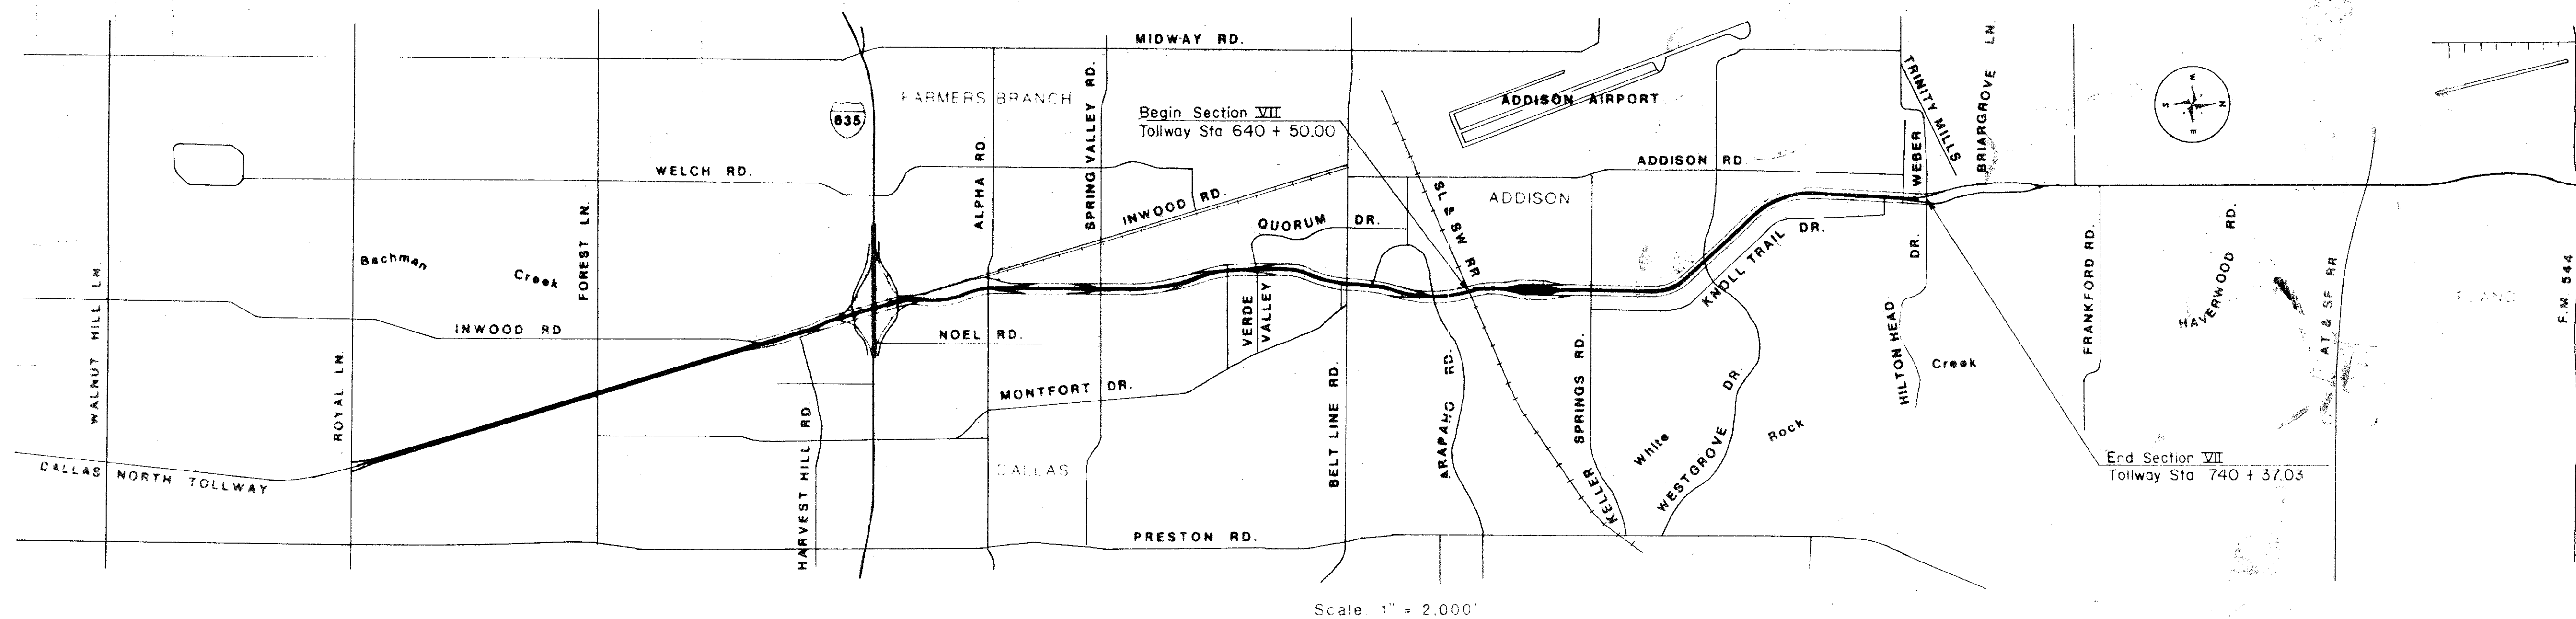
MIDWAY RD.

FARMERS BRANCH

635

Begin Section VII
Tollway Sta 640 + 50.00

ADDISON AIRPORT

TRINITY MILLS

BRIARGROVE LN.

WELCH RD.

ALPHA RD.

SPRING VALLEY RD.

INWOOD RD.

ADDISON RD

WEBER

ADDISON

SL & SW RR

QUORUM DR.

KNOLL TRAIL DR.

DR.

FRANKFORD RD.

HAVERWOOD RD.

AT & SF RR

F.M. 544

PLANO

Bachman Creek

FOREST LN.

WALNUT HILL LN.

ROYAL LN.

INWOOD RD

NOEL RD.

VERDE VALLEY

BELT LINE RD.

ARAPAHO RD.

SPRINGS RD.

HILTON HEAD

Creek

MONTFORT DR.

WESTGROVE DR.

Rock

White

KELLER

End Section VII
Tollway Sta 740 + 37.03

DALLAS NORTH TOLLWAY

HARVEST HILL RD.

DALLAS

PRESTON RD.

Scale 1" = 2,000'